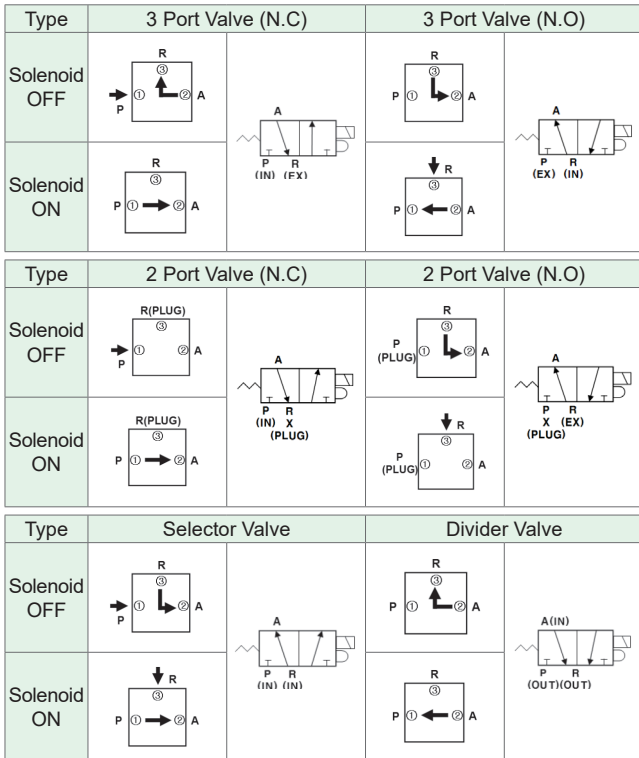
| Type | 3 Port Valve (N.C) | | 3 Port Valve (N.O) | |
|---|---|---|---|---|
| Solenoid OFF | R ③ P ① ② A | A P (IN) R (EX) | R ③ P ① ② A | A P (EX) R (IN) |
| Solenoid ON | R ③ P ① ② A | | R ③ P ① ② A | |

| Type | 2 Port Valve (N.C) | | 2 Port Valve (N.O) | |
|---|---|---|---|---|
| Solenoid OFF | R(PLUG) ③ P ① ② A | A P (IN) R X (PLUG) | R ③ P (PLUG) ① ② A | A P X (PLUG) R (EX) |
| Solenoid ON | R(PLUG) ③ P ① ② A | | R ③ P (PLUG) ① ② A | |

| Type | Selector Valve | | Divider Valve | |
|---|---|---|---|---|
| Solenoid OFF | R ③ P ① ② A | A P (IN) R (IN) | R ③ P ① ② A | A(IN) P (OUT) R (OUT) |
| Solenoid ON | R ③ P ① ② A | | R ③ P ① ② A | |